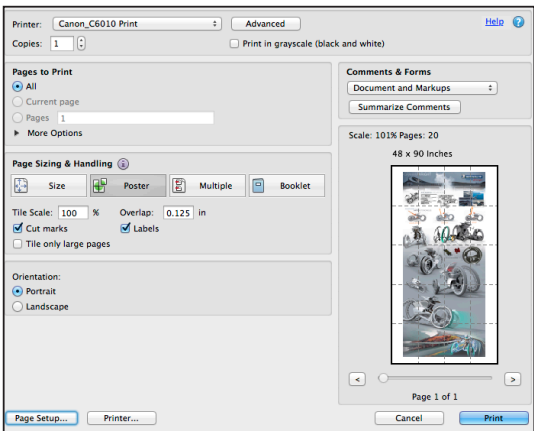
Printer: Canon_C6010 Print
Advanced
Help
Copies: 1
Print in grayscale (black and white)

Pages to Print
All
Current page
Pages 1
More Options

Page Sizing & Handling
Size
Poster
Multiple
Booklet
Tile Scale: 100 %
Overlap: 0.125 in
Cut marks
Labels
Tile only large pages

Orientation:
Portrait
Landscape

Comments & Forms
Document and Markups
Summarize Comments

Scale: 101% Pages: 20
48 x 90 Inches

<
>
Page 1 of 1

Page Setup...
Printer...
Cancel
Print